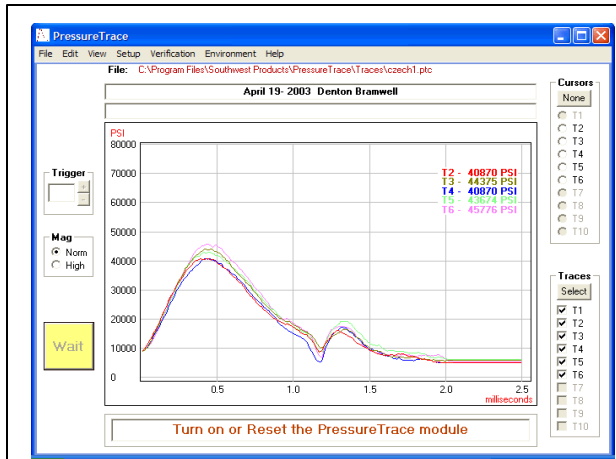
PressureTrace

File Edit View Setup Verification Environment Help

File: C:\Program Files\Southwest Products\PressureTrace\Traces\czech1.ptc

April 19- 2003 Denton Bramwell

Cursors
None
T1
T2
T3
T4
T5
T6
T7
T8
T9
T10

Trigger

Mag
Norm
High

Wait

PSI
80000
70000
60000
50000
40000
30000
20000
10000
0
0.5
1.0
1.5
2.0
2.5
milliseconds

T2 - 40870 PSI
T3 - 44375 PSI
T4 - 40870 PSI
T5 - 43674 PSI
T6 - 45776 PSI

Traces
Select
T1
T2
T3
T4
T5
T6
T7
T8
T9
T10

Turn on or Reset the PressureTrace module